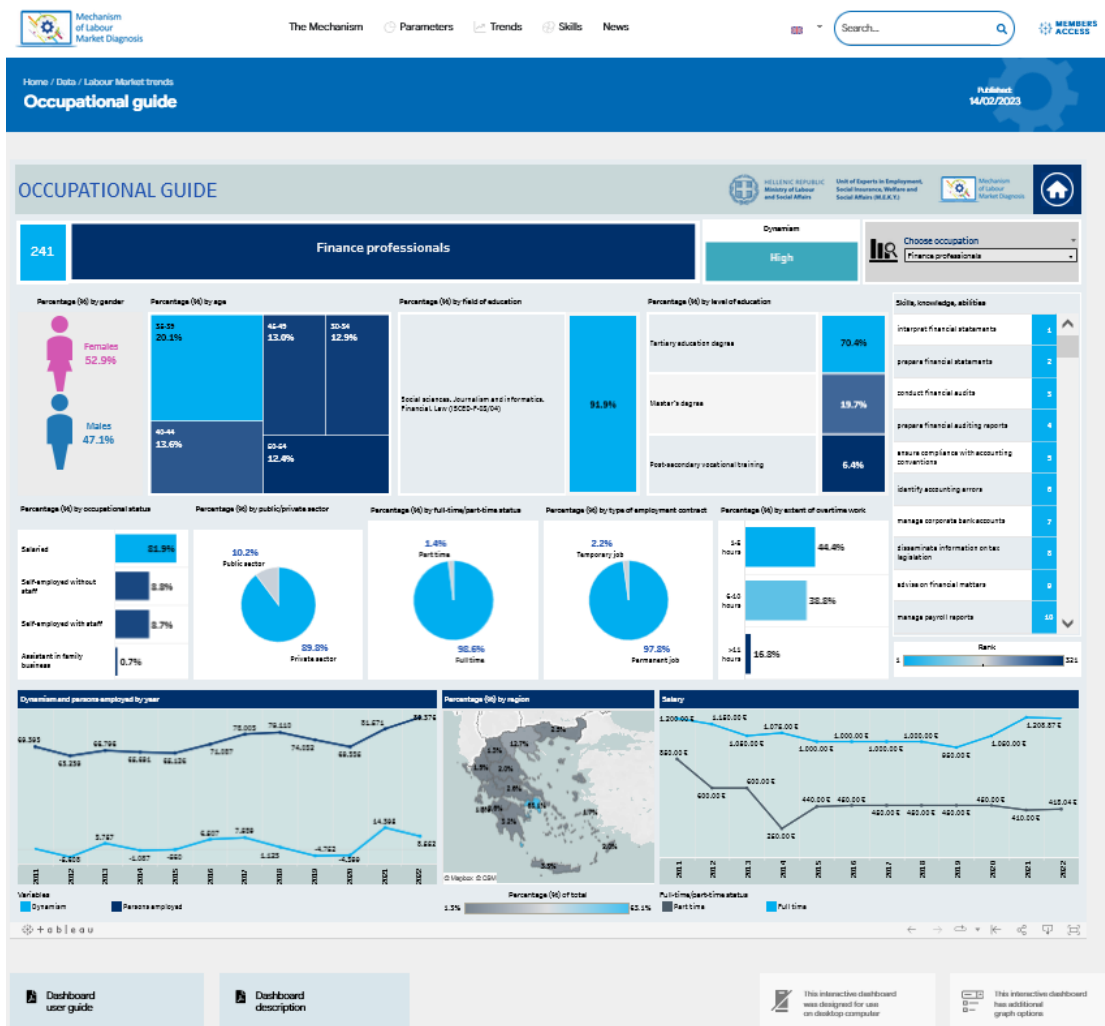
Mechanism of Labour Market Diagnosis

The Mechanism Parameters Trends Skills News

Search...

MEMBERS ACCESS

Home / Data / Labour Market trends

Occupational guide

Published: 14/02/2023

OCCUPATIONAL GUIDE

HELLENIC REPUBLIC Ministry of Labour and Social Affairs

Unit of Experts in Employment, Social Insurance, Welfare and Social Affairs (M.E.K.Y.)

Mechanism of Labour Market Diagnosis

241

Finance professionals

Dynamism

High

Choose occupation

Finance professionals

Percentage (%) by gender

Females 52.9%

Males 47.1%

Percentage (%) by age

25-39 20.1%

45-49 13.0%

50-54 12.9%

40-44 13.6%

55-64 12.4%

Percentage (%) by field of education

Social sciences, Journalism and informatics, Financial Law (ISCED-F-03/04)

91.9%

Percentage (%) by level of education

Tertiary education degree 70.4%

Master's degree 19.7%

Post-secondary vocational training 6.4%

Skills, knowledge, abilities

interpret financial statements 1

prepare financial statements 2

conduct financial audits 3

prepare financial auditing reports 4

ensure compliance with accounting conventions 5

identify accounting errors 6

manage corporate bank accounts 7

disseminate information on tax legislation 8

advise on financial matters 9

manage payroll reports 10

Rank

1 321

Percentage (%) by occupational status

Salaried 81.9%

Self-employed without staff 8.8%

Self-employed with staff 8.7%

Assistant in family business 0.7%

Percentage (%) by public/private sector

10.2% Public sector

89.8% Private sector

Percentage (%) by full-time/part-time status

1.4% Part time

98.6% Full time

Percentage (%) by type of employment contract

2.2% Temporary job

97.8% Permanent job

Percentage (%) by extent of overtime work

1-5 hours 44.4%

6-10 hours 38.8%

>11 hours 16.8%

Dynamism and persons employed by year

69.395 65.259 65.795 66.691 66.126 74.087 78.005 74.052 79.110 69.336 81.671 88.376

-5.620 3.787 -1.087 -590 6.507 7.659 1.123 -4.762 -4.598 14.395 6.662

2011 2012 2013 2014 2015 2016 2017 2018 2019 2020 2021 2022

Percentage (%) by region

12.7% 2.9% 4.9% 1.5% 2.3% 2.9% 1.9% 63.1% 1.3% 3.2% 3.3%

© Mapbox © OSM

Salary

1.200.00 € 1.150.00 € 1.050.00 € 1.075.00 € 1.000.00 € 1.000.00 € 1.000.00 € 960.00 € 1.060.00 € 1.208.57 €

850.00 € 600.00 € 600.00 € 250.00 € 440.00 € 450.00 € 450.00 € 450.00 € 450.00 € 450.00 € 410.00 € 418.04 €

2011 2012 2013 2014 2015 2016 2017 2018 2019 2020 2021 2022

Variables

Dynamism Persons employed

Percentage (%) of total

1.3% 63.1%

Full-time/part-time status

Part time Full time

+ t a b l e a u

Dashboard user guide

Dashboard description

This interactive dashboard was designed for use on desktop computer

This interactive dashboard has additional graph options